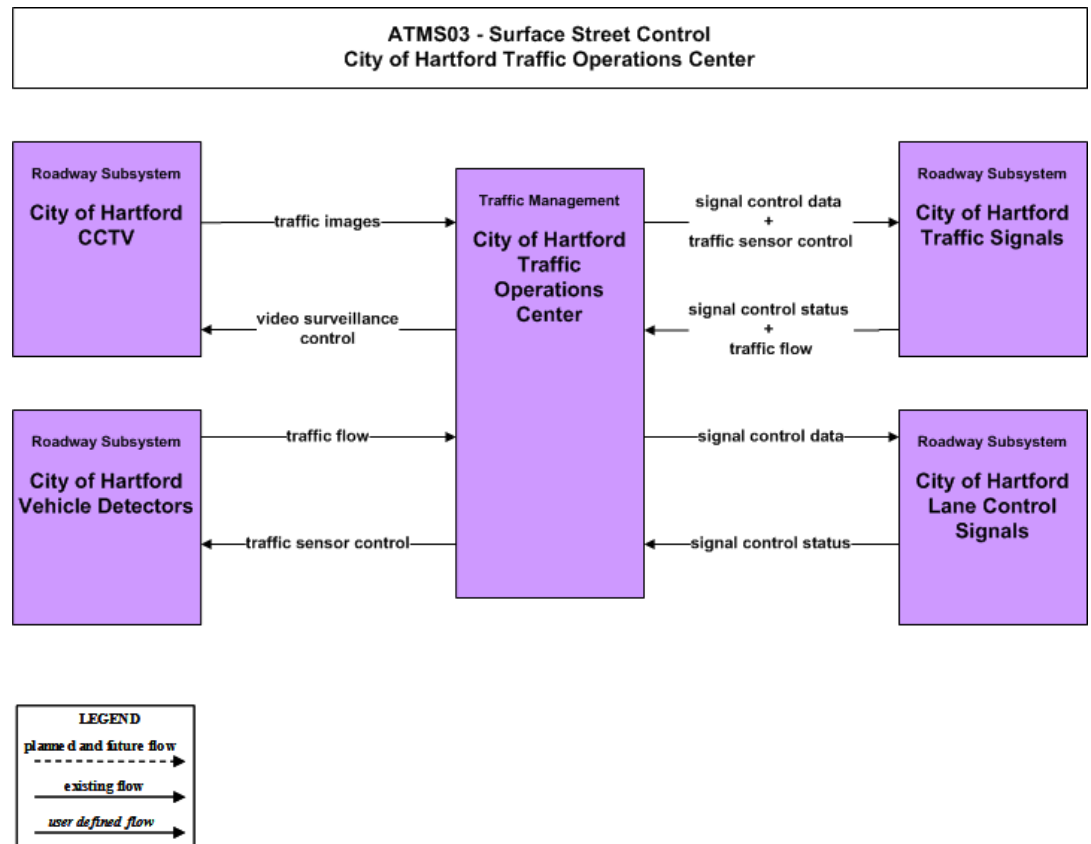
ATMS03 - Surface Street Control
City of Hartford Traffic Operations Center

Roadway Subsystem
City of Hartford CCTV

traffic images

video surveillance control

Traffic Management
City of Hartford Traffic Operations Center

signal control data + traffic sensor control

signal control status + traffic flow

Roadway Subsystem
City of Hartford Traffic Signals

Roadway Subsystem
City of Hartford Vehicle Detectors

traffic flow

traffic sensor control

signal control data

signal control status

Roadway Subsystem
City of Hartford Lane Control Signals

LEGEND
planned and future flow
existing flow
user defined flow